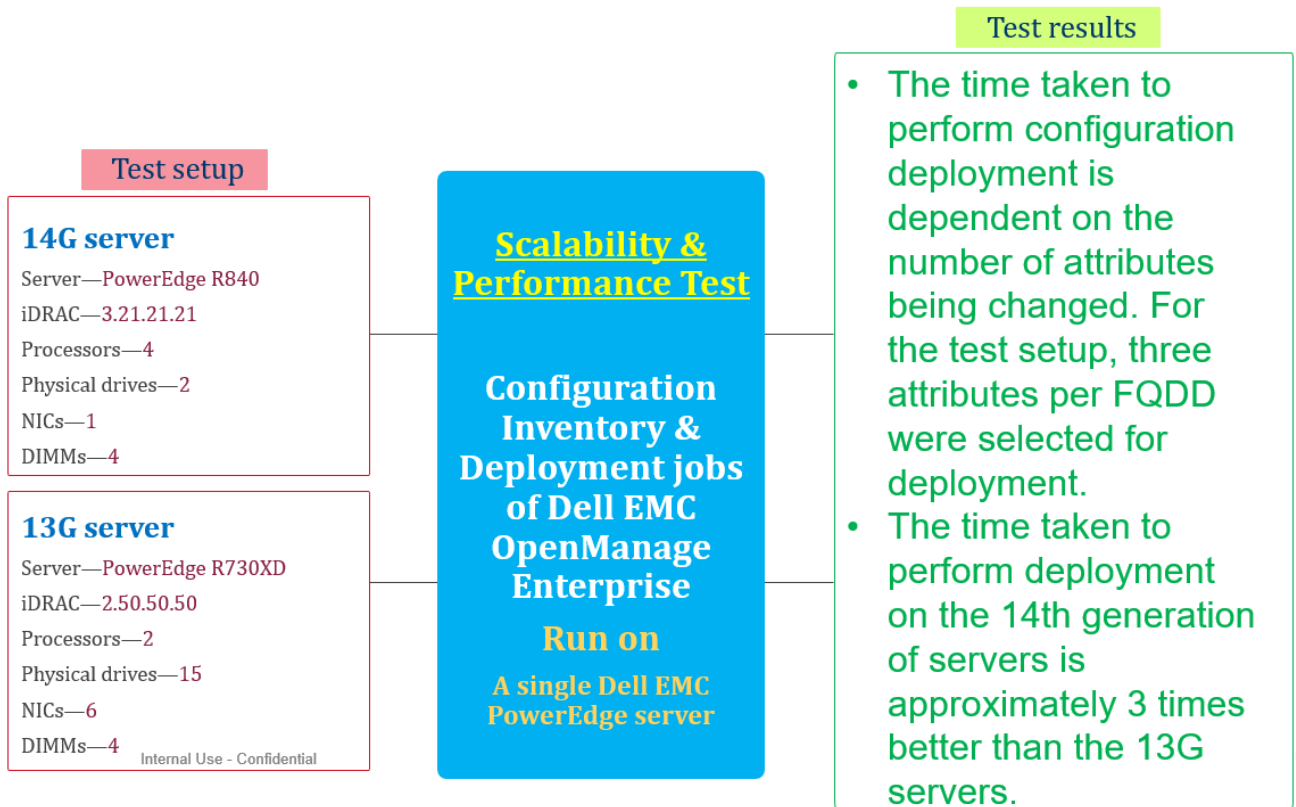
Test setup

14G server
Server—PowerEdge R840
iDRAC—3.21.21.21
Processors—4
Physical drives—2
NICs—1
DIMMs—4

13G server
Server—PowerEdge R730XD
iDRAC—2.50.50.50
Processors—2
Physical drives—15
NICs—6
DIMMs—4

Internal Use - Confidential

Scalability & Performance Test

Configuration Inventory & Deployment jobs of Dell EMC OpenManage Enterprise

Run on

A single Dell EMC PowerEdge server

Test results

• The time taken to perform configuration deployment is dependent on the number of attributes being changed. For the test setup, three attributes per FQDD were selected for deployment.
• The time taken to perform deployment on the 14th generation of servers is approximately 3 times better than the 13G servers.